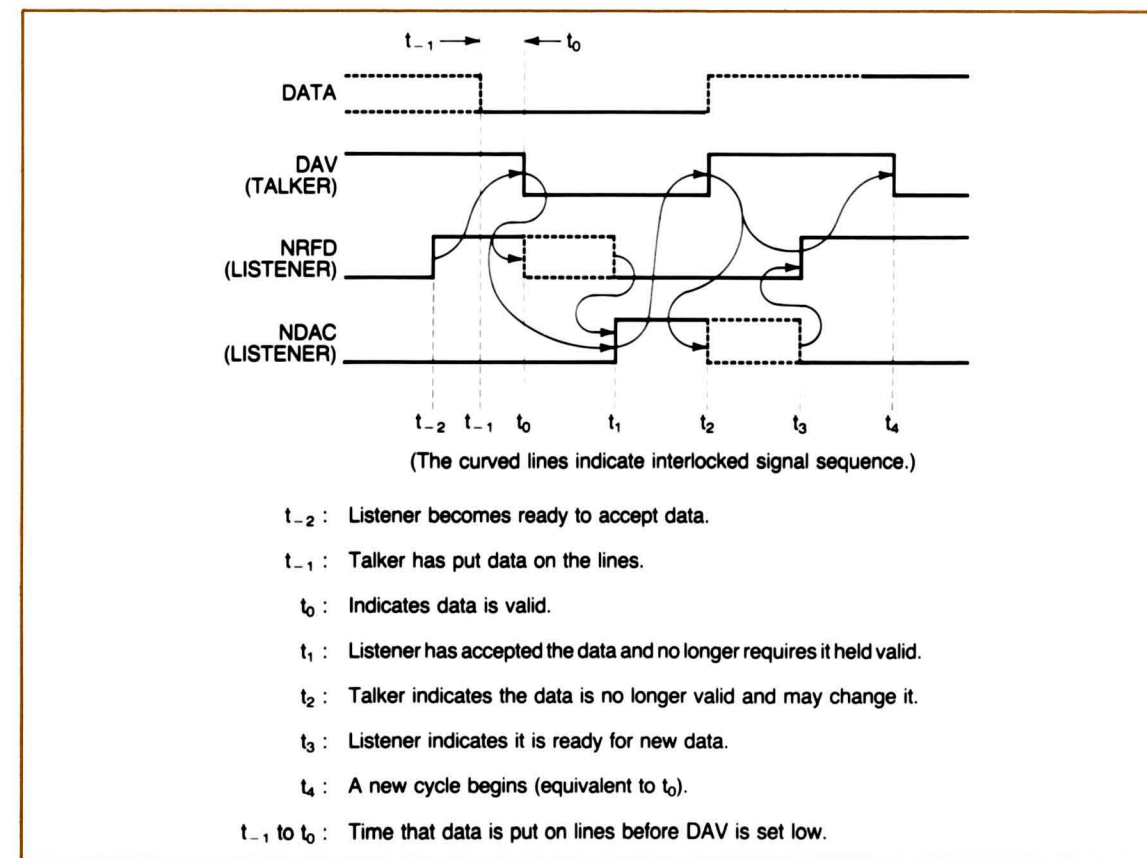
$t_{-1}$ → ← $t_0$

DATA

DAV (TALKER)

NRFD (LISTENER)

NDAC (LISTENER)

$t_{-2}$ $t_{-1}$ $t_0$ $t_1$ $t_2$ $t_3$ $t_4$

(The curved lines indicate interlocked signal sequence.)

$t_{-2}$ : Listener becomes ready to accept data.

$t_{-1}$ : Talker has put data on the lines.

$t_0$ : Indicates data is valid.

$t_1$ : Listener has accepted the data and no longer requires it held valid.

$t_2$ : Talker indicates the data is no longer valid and may change it.

$t_3$ : Listener indicates it is ready for new data.

$t_4$ : A new cycle begins (equivalent to $t_0$).

$t_{-1}$ to $t_0$ : Time that data is put on lines before DAV is set low.